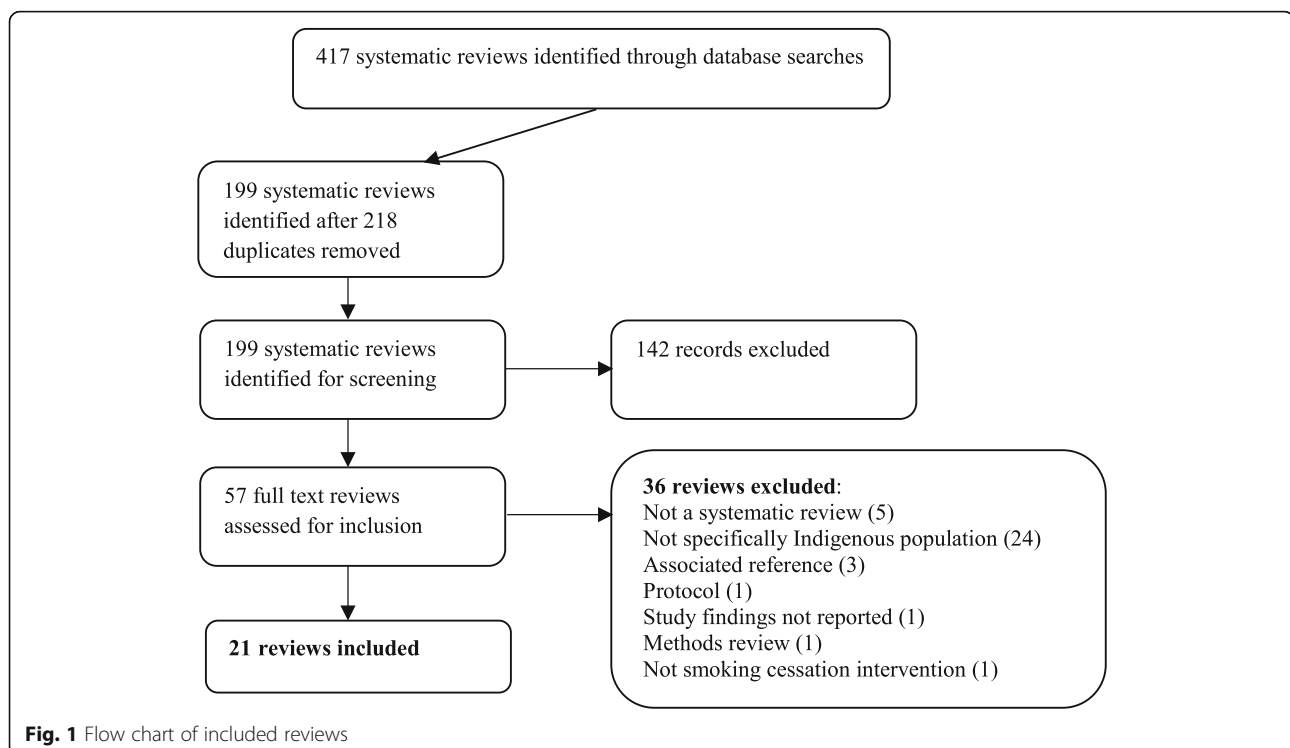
417 systematic reviews identified through database searches

199 systematic reviews identified after 218 duplicates removed

199 systematic reviews identified for screening

142 records excluded

57 full text reviews assessed for inclusion

**36 reviews excluded**:
Not a systematic review (5)
Not specifically Indigenous population (24)
Associated reference (3)
Protocol (1)
Study findings not reported (1)
Methods review (1)
Not smoking cessation intervention (1)

**21 reviews included**

**Fig. 1** Flow chart of included reviews